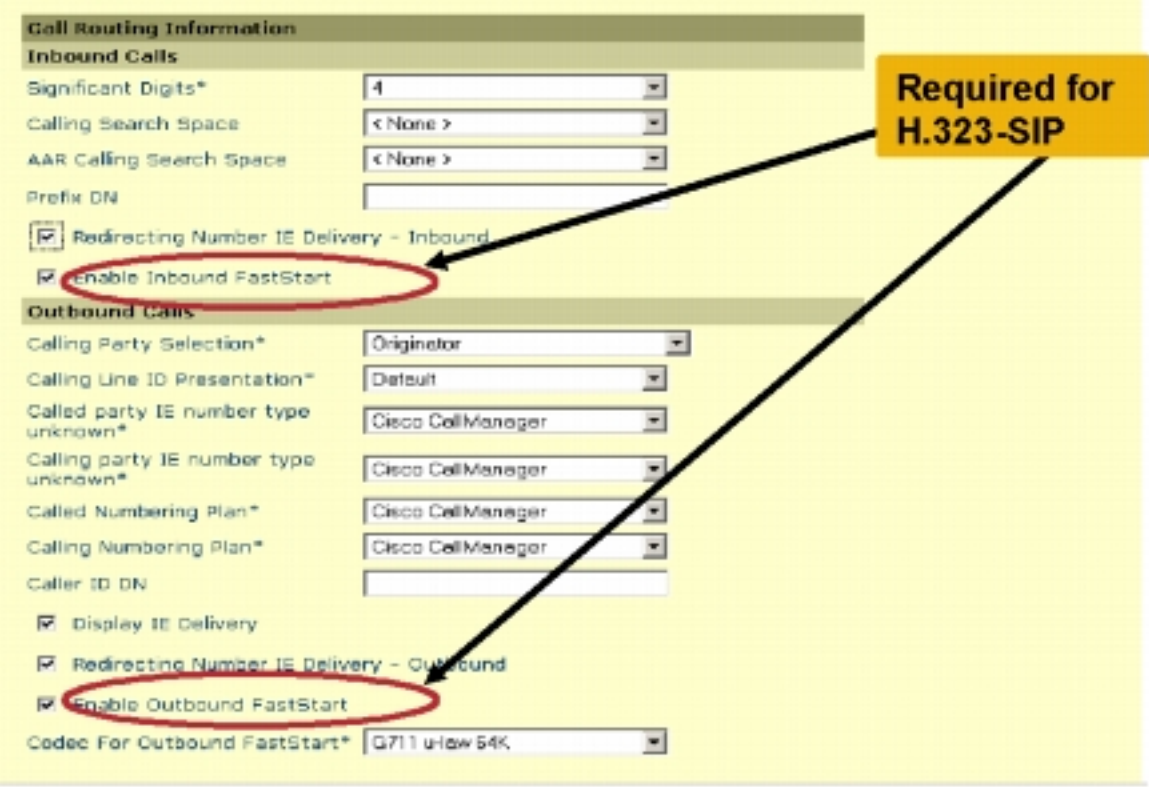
Call Routing Information

Inbound Calls

Significant Digits* 4

Calling Search Space < None >

AAR Calling Search Space < None >

Prefix DN

Redirecting Number IE Delivery - Inbound

Enable Inbound FastStart

Outbound Calls

Calling Party Selection* Originator

Calling Line ID Presentation* Default

Called party IE number type unknown* Cisco CallManager

Calling party IE number type unknown* Cisco CallManager

Called Numbering Plan* Cisco CallManager

Calling Numbering Plan* Cisco CallManager

Caller ID DN

Display IE Delivery

Redirecting Number IE Delivery - Outbound

Enable Outbound FastStart

Codec For Outbound FastStart* G711 u-law 64K

Required for H.323-SIP